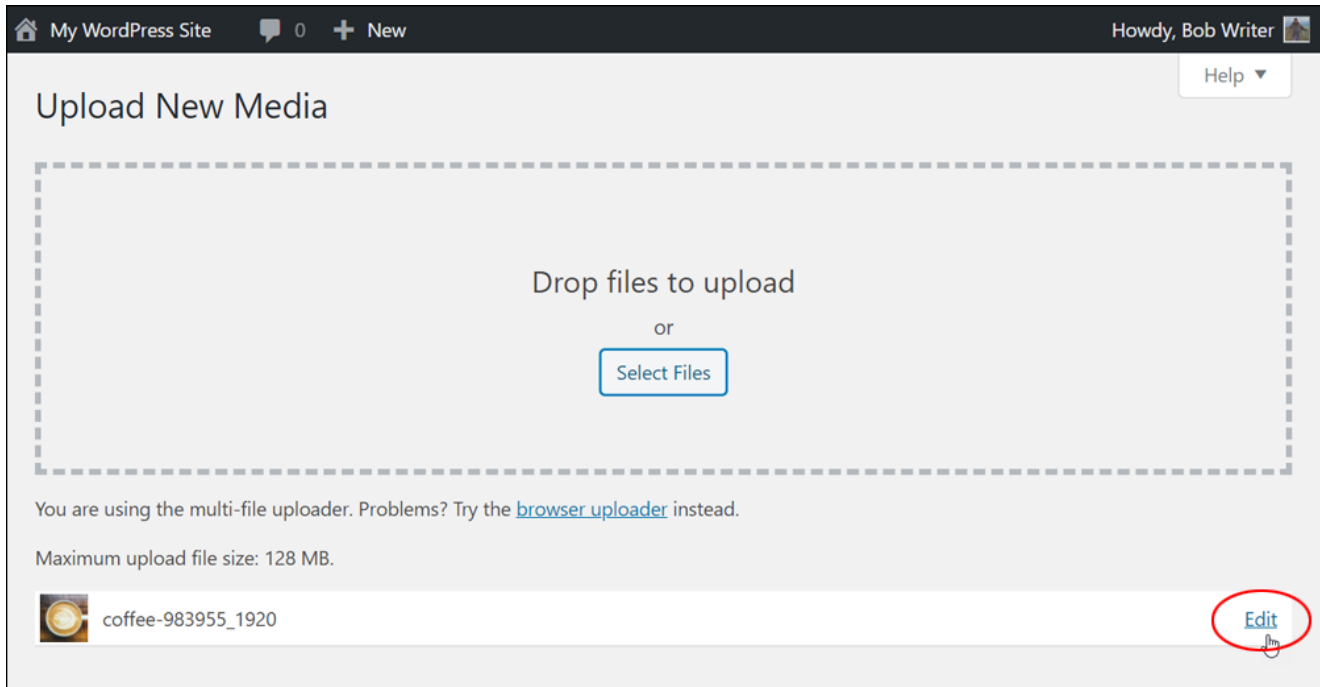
My WordPress Site 0 New Howdy, Bob Writer

Help ▼

Upload New Media

Drop files to upload

or

Select Files

You are using the multi-file uploader. Problems? Try the browser uploader instead.

Maximum upload file size: 128 MB.

coffee-983955_1920

Edit